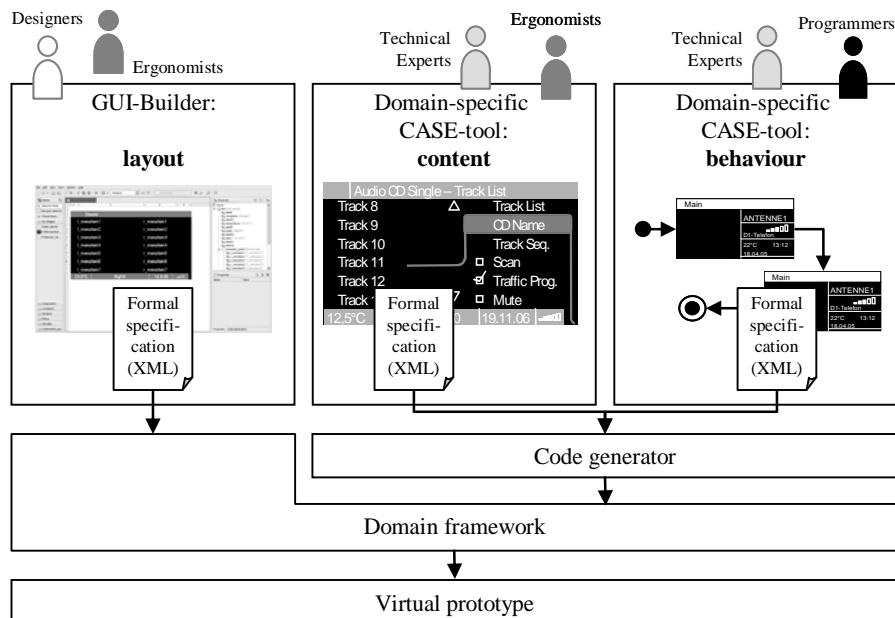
Designers

Ergonomists

GUI-Builder:

**layout**

Formal specification (XML)

Technical Experts

Ergonomists

Domain-specific CASE-tool:

**content**

Audio CD Single – Track List

Track 8

Track 9

Track 10

Track 11

Track 12

Track 1

Track List

CD Name

Track Seq.

Scan

Traffic Prog.

Mute

12.5°C

19.11.06

Formal specification (XML)

Technical Experts

Programmers

Domain-specific CASE-tool:

**behaviour**

Main

ANTENNE1

D1-Telefon

22°C 13:12

18.04.05

Main

ANTENNE1

D1-Telefon

22°C 13:12

18.04.05

Formal specification (XML)

Code generator

Domain framework

Virtual prototype